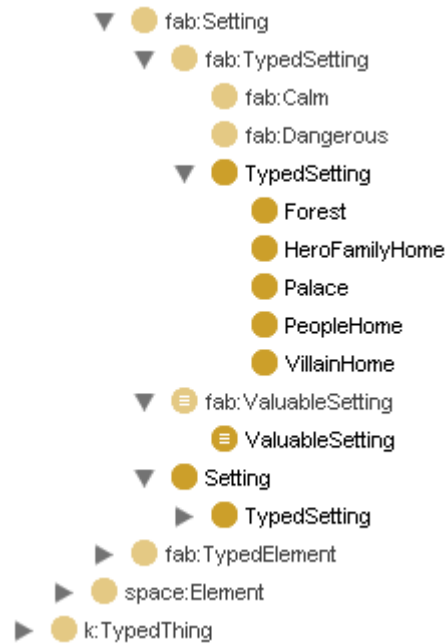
fab:Setting
fab:TypedSetting
fab:Calm
fab:Dangerous
TypedSetting
Forest
HeroFamilyHome
Palace
PeopleHome
VillainHome
fab:ValuableSetting
ValuableSetting
Setting
TypedSetting
fab:TypedElement
space:Element
k:TypedThing